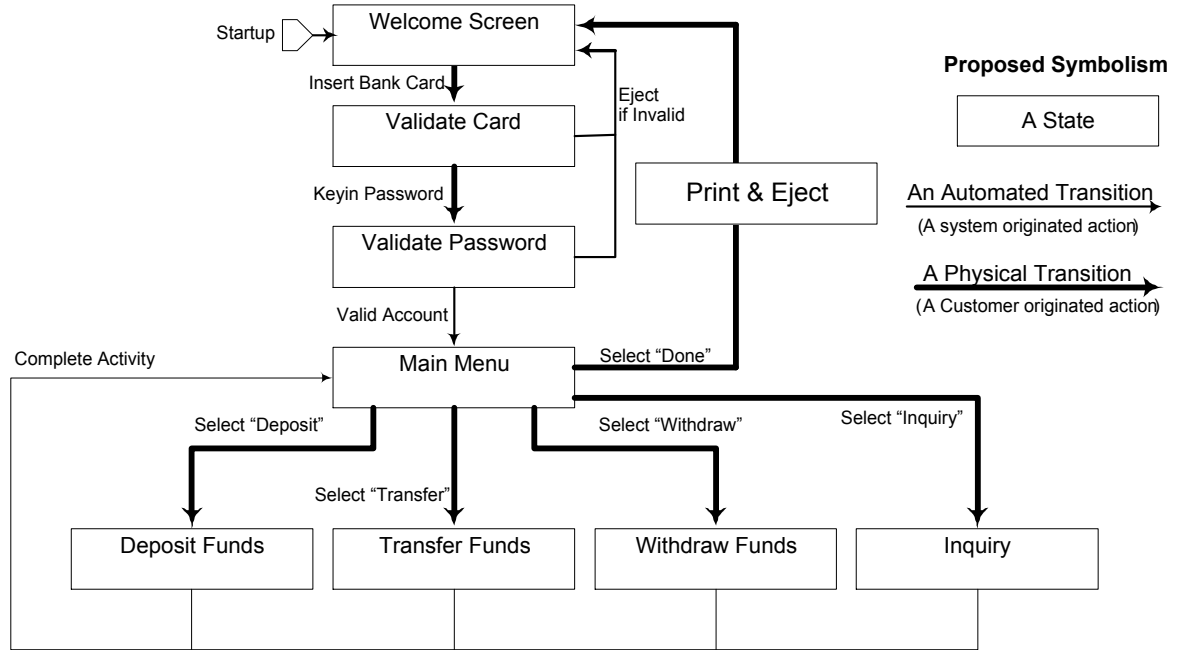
Startup

Welcome Screen

Insert Bank Card

Validate Card

Eject if Invalid

Keyin Password

Validate Password

Valid Account

Print & Eject

Proposed Symbolism

A State

An Automated Transition
(A system originated action)

A Physical Transition
(A Customer originated action)

Complete Activity

Main Menu

Select “Done”

Select “Deposit”

Select “Withdraw”

Select “Inquiry”

Select “Transfer”

Deposit Funds

Transfer Funds

Withdraw Funds

Inquiry